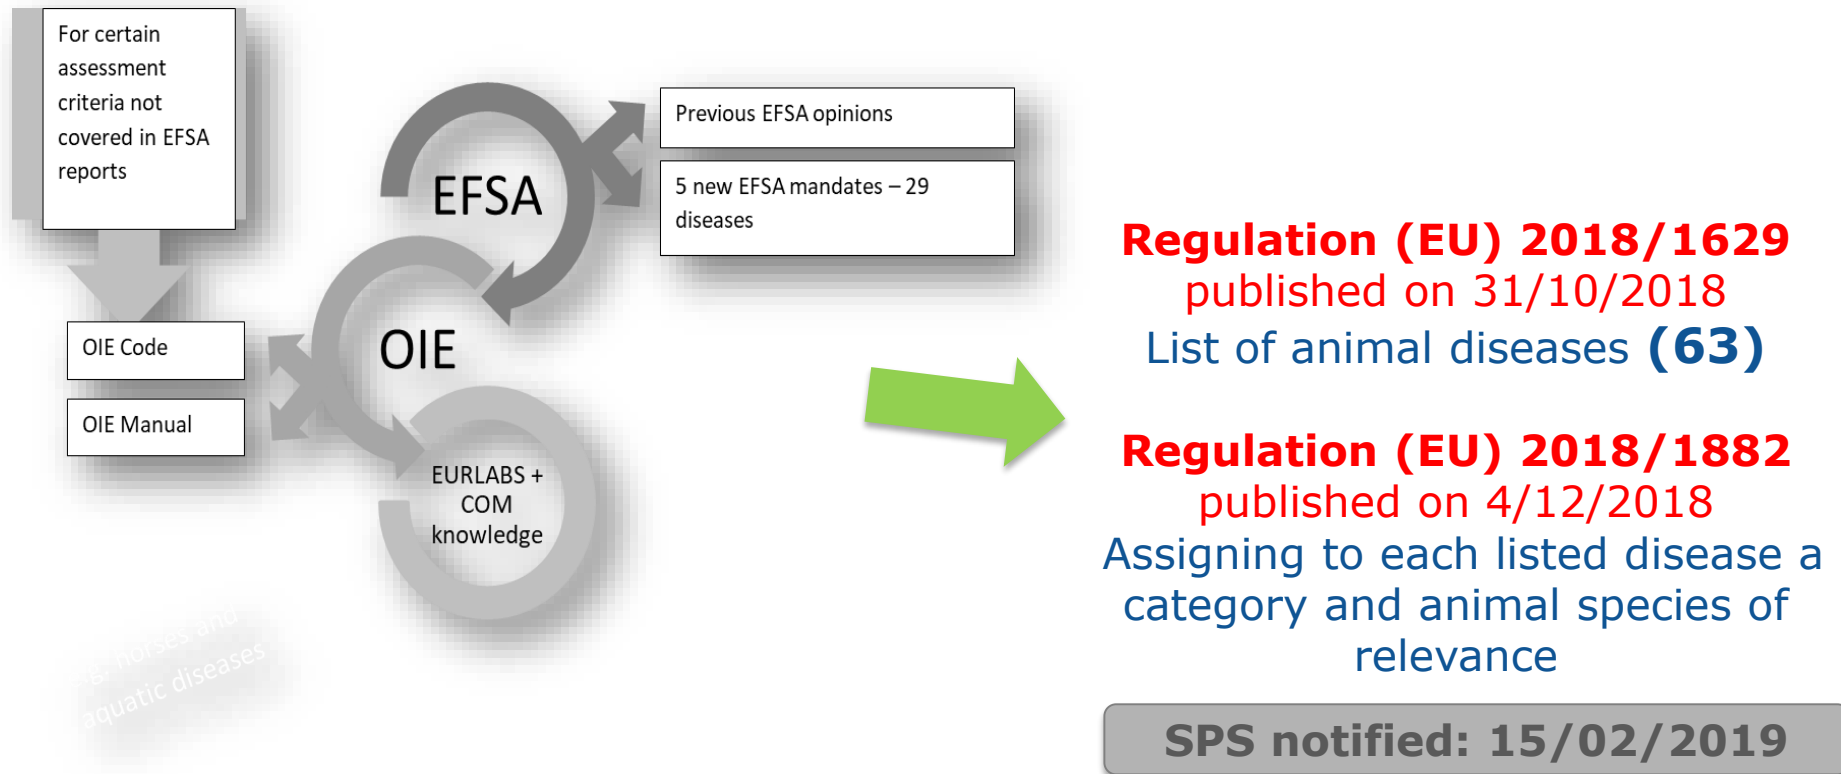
For certain assessment criteria not covered in EFSA reports

OIE Code

OIE Manual

EFSA

OIE

EURLABS + COM knowledge

Previous EFSA opinions

5 new EFSA mandates – 29 diseases

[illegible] horses and aquatic diseases

Regulation (EU) 2018/1629
published on 31/10/2018
List of animal diseases (63)

Regulation (EU) 2018/1882
published on 4/12/2018
Assigning to each listed disease a category and animal species of relevance

SPS notified: 15/02/2019